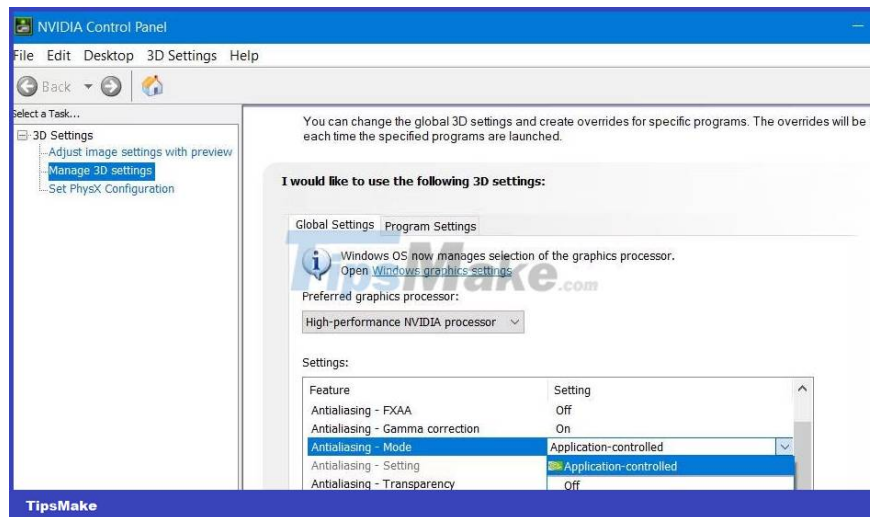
NVIDIA Control Panel

File Edit Desktop 3D Settings Help

Back

elect a Task...

3D Settings
Adjust image settings with preview
Manage 3D settings
Set PhysX Configuration

You can change the global 3D settings and create overrides for specific programs. The overrides will be each time the specified programs are launched.

I would like to use the following 3D settings:

Global Settings | Program Settings

Windows OS now manages selection of the graphics processor. Open Windows graphics settings

TipsMake.com

Preferred graphics processor:

High-performance NVIDIA processor

Settings:

| Feature | Setting |
|---|---|
| Antialiasing - FXAA | Off |
| Antialiasing - Gamma correction | On |
| Antialiasing - Mode | Application-controlled |
| Antialiasing - Setting | Application-controlled |
| Antialiasing - Transparency | Off |

TipsMake